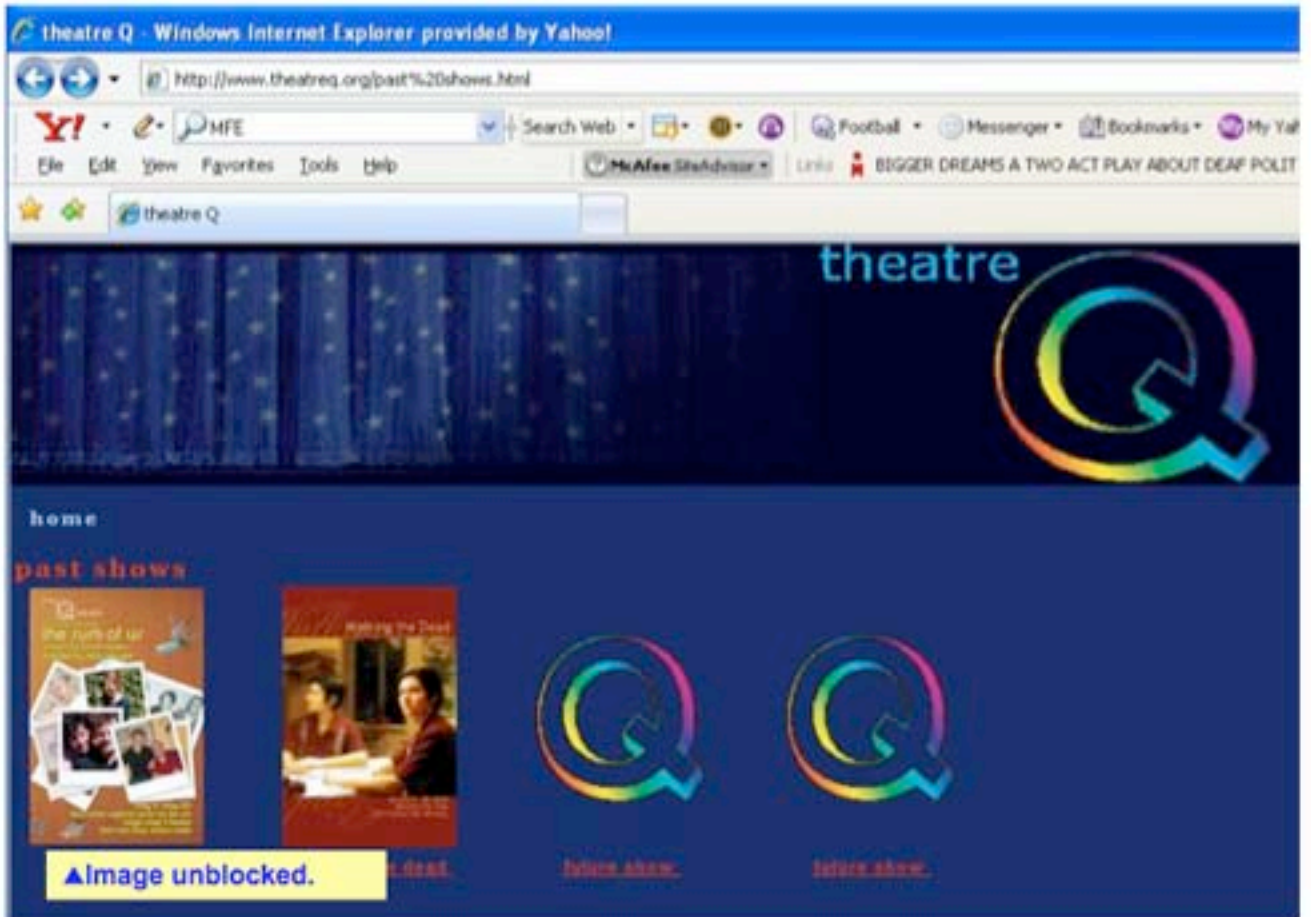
theatre Q - Windows Internet Explorer provided by Yahoo!

http://www.theatreq.org/past%20shows.html

Y! MFE Search Web Football Messenger Bookmarks My Yah

File Edit View Favorites Tools Help McAfee SiteAdvisor Links BIGGER DREAMS A TWO ACT PLAY ABOUT DEAF POLIT

theatre Q

theatre Q

home

past shows

the sum of us

Waking the Dead

▲Image unblocked.

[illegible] dead

future show

future show